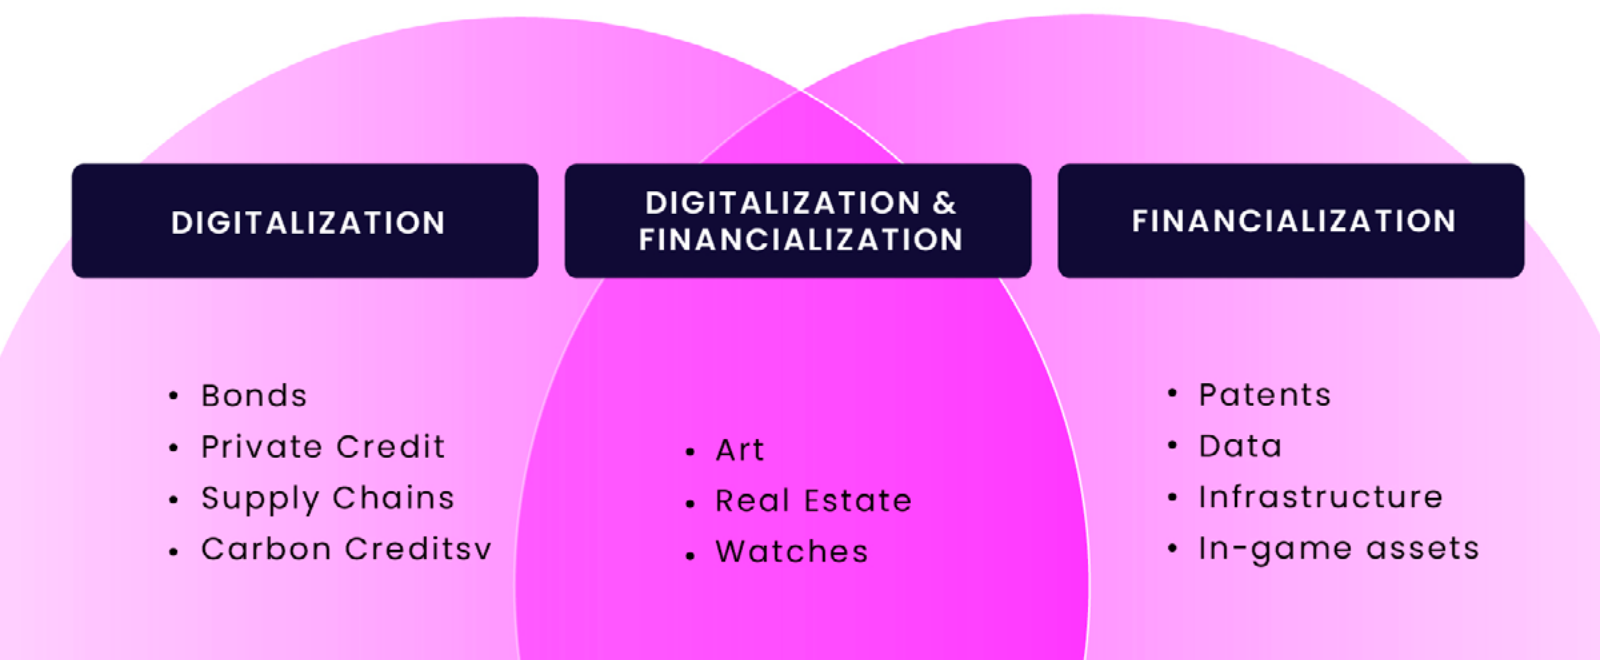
DIGITALIZATION

DIGITALIZATION & FINANCIALIZATION

FINANCIALIZATION

- Bonds
- Private Credit
- Supply Chains
- Carbon Creditsv

- Art
- Real Estate
- Watches

- Patents
- Data
- Infrastructure
- In-game assets